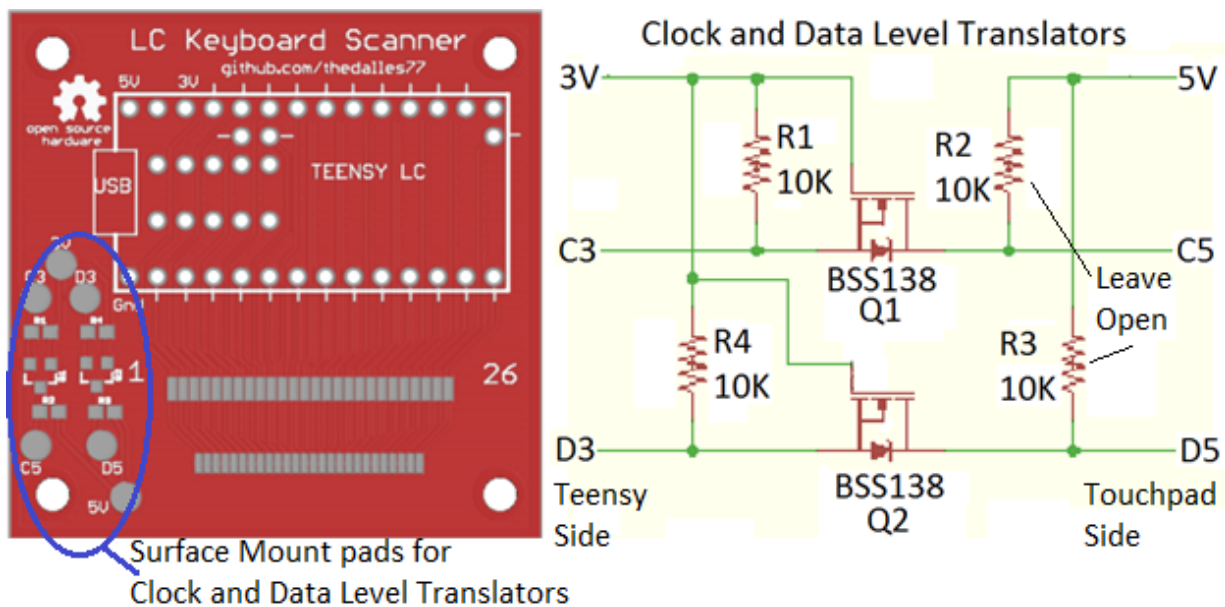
LC Keyboard Scanner
github.com/thedalles77
open source hardware
5V
3V
USB
TEENSY LC
3V
C3
D3
Gnd
1
C5
D5
5V
26

Surface Mount pads for Clock and Data Level Translators

Clock and Data Level Translators
3V
5V
R1
10K
R2
10K
C3
C5
BSS138
Q1
Leave Open
R4
10K
R3
10K
D3
D5
BSS138
Q2
Teensy Side
Touchpad Side